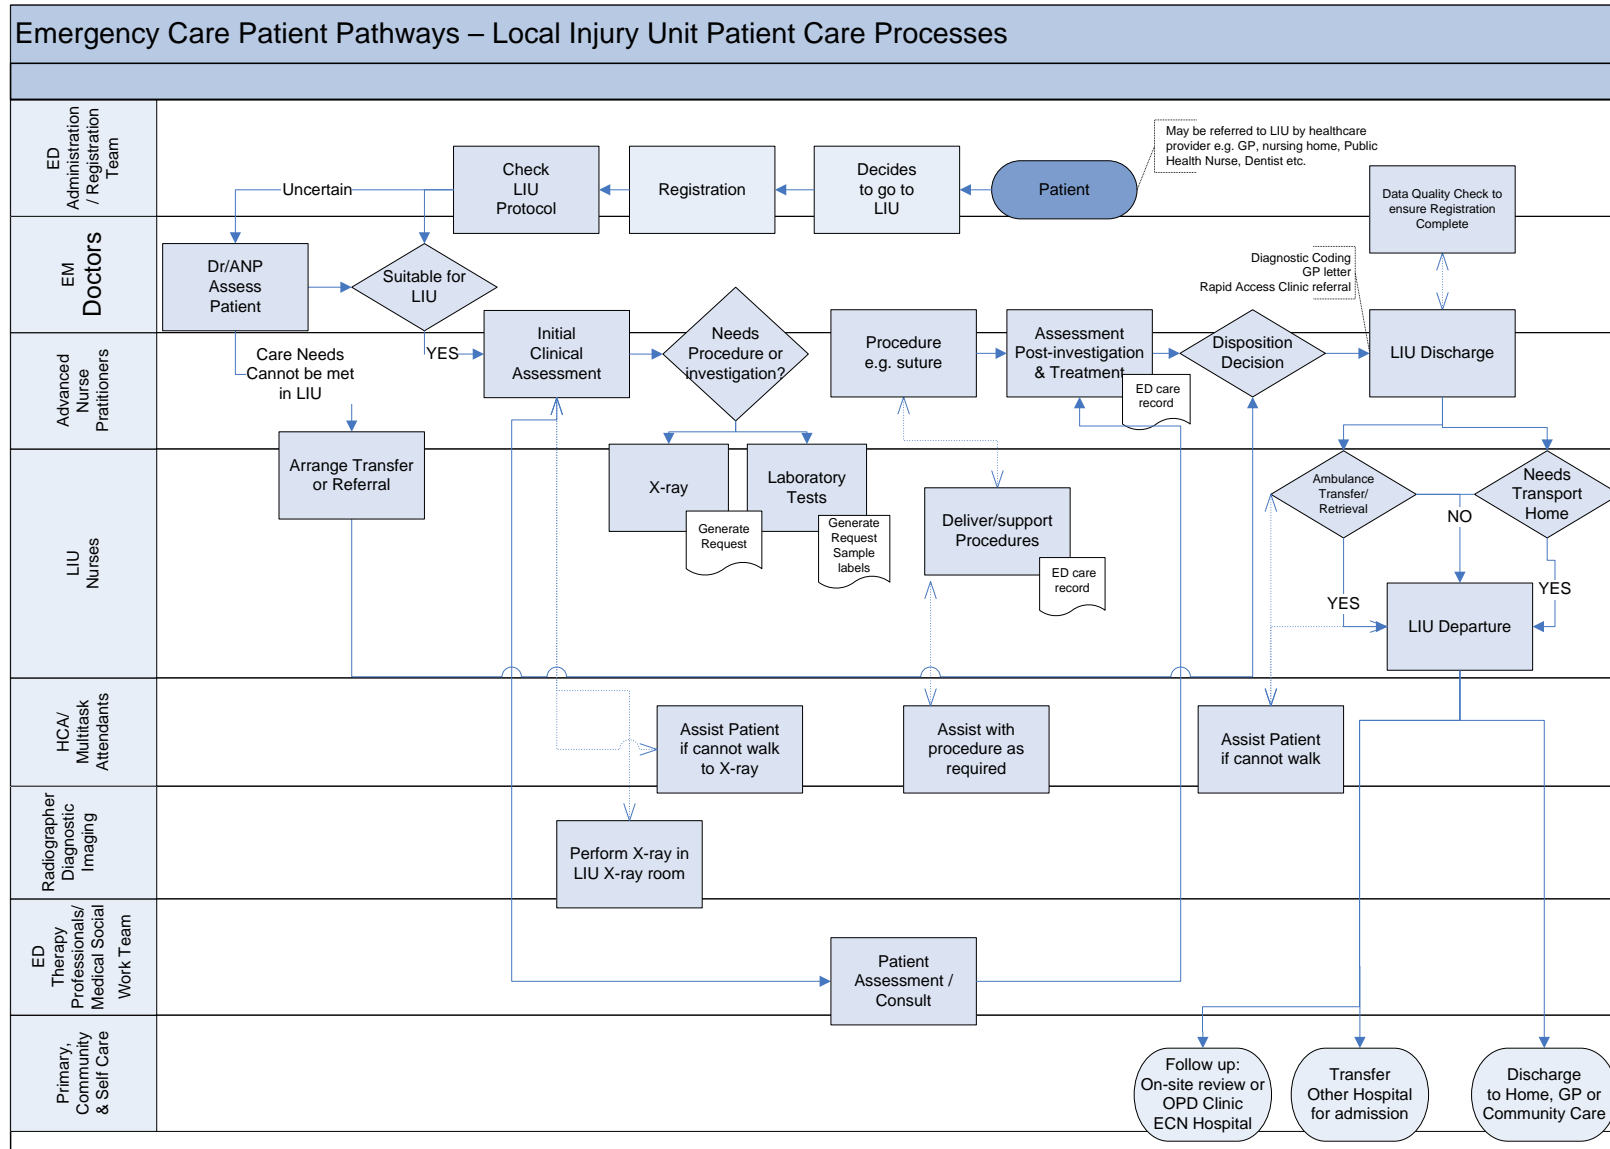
Emergency Care Patient Pathways – Local Injury Unit Patient Care Processes

ED Administration / Registration Team

EM Doctors

Advanced Nurse Practitioners

LIU Nurses

HCA/ Multitask Attendants

Radiographer Diagnostic Imaging

ED Therapy Professionals/ Medical Social Work Team

Primary, Community & Self Care

May be referred to LIU by healthcare provider e.g. GP, nursing home, Public Health Nurse, Dentist etc.

Patient

Decides to go to LIU

Registration

Check LIU Protocol

Uncertain

Dr/ANP Assess Patient

Suitable for LIU

YES

Care Needs Cannot be met in LIU

Initial Clinical Assessment

Needs Procedure or investigation?

Procedure e.g. suture

Assessment Post-investigation & Treatment

ED care record

Disposition Decision

Diagnostic Coding
GP letter
Rapid Access Clinic referral

Data Quality Check to ensure Registration Complete

LIU Discharge

Arrange Transfer or Referral

X-ray

Generate Request

Laboratory Tests

Generate Request Sample labels

Deliver/support Procedures

ED care record

Ambulance Transfer/ Retrieval

NO

Needs Transport Home

YES

YES

LIU Departure

Assist Patient if cannot walk to X-ray

Assist with procedure as required

Assist Patient if cannot walk

Perform X-ray in LIU X-ray room

Patient Assessment / Consult

Follow up: On-site review or OPD Clinic ECN Hospital

Transfer Other Hospital for admission

Discharge to Home, GP or Community Care